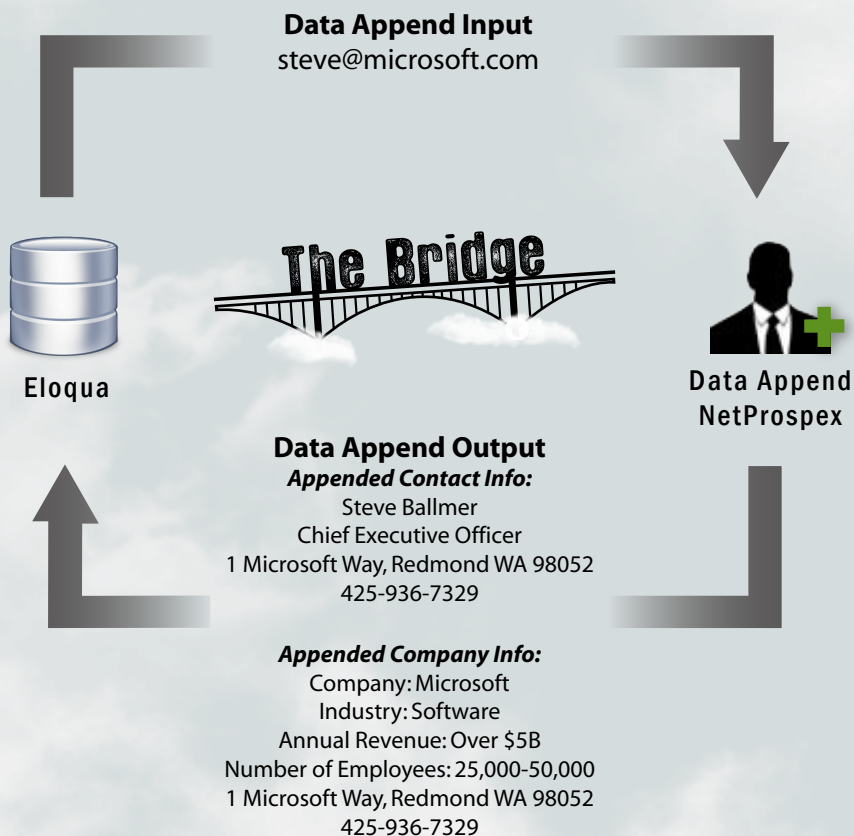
**Data Append Input**
steve@microsoft.com

The Bridge

Eloqua

Data Append
NetProspex

**Data Append Output**
***Appended Contact Info:***
Steve Ballmer
Chief Executive Officer
1 Microsoft Way, Redmond WA 98052
425-936-7329

***Appended Company Info:***
Company: Microsoft
Industry: Software
Annual Revenue: Over \$5B
Number of Employees: 25,000-50,000
1 Microsoft Way, Redmond WA 98052
425-936-7329